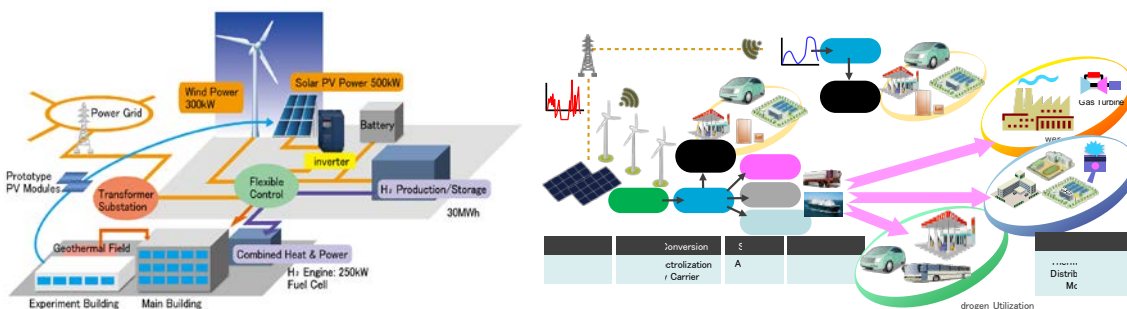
Power Grid

Wind Power 300kW

Solar PV Power 500kW

Battery

inverter

Prototype PV Modules

Transformer Substation

Flexible Control

H₂ Production/Storage

30MWh

Geothermal Field

Combined Heat & Power

H₂ Engine: 250kW Fuel Cell

Experiment Building

Main Building

Gas Turbine

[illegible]

Conversion

ctrolization

y Carrier

S

A

Thermal

Distrib

Mo

drogen Utilization